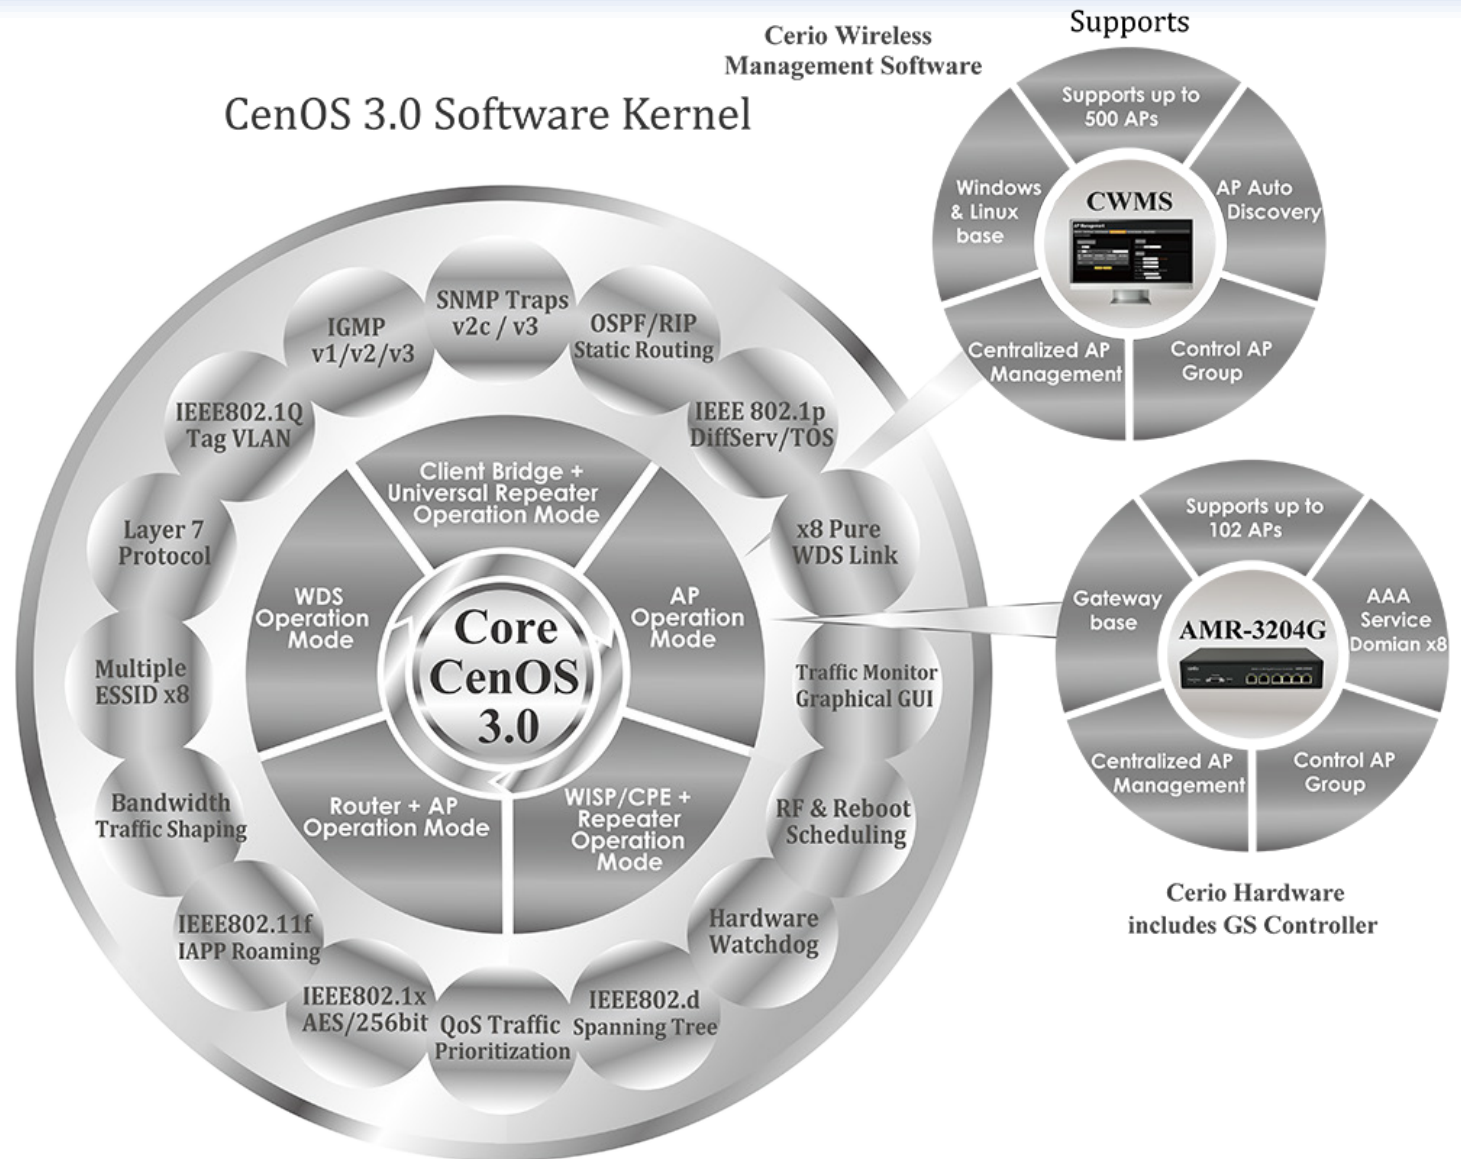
Supports

Cerio Wireless Management Software

CenOS 3.0 Software Kernel

Supports up to 500 APs

Windows & Linux base

CWMS

AP Auto Discovery

Centralized AP Management

Control AP Group

SNMP Traps v2c / v3

IGMP v1/v2/v3

OSPF/RIP Static Routing

IEEE802.1Q Tag VLAN

IEEE 802.1p DiffServ/TOS

Client Bridge + Universal Repeater Operation Mode

x8 Pure WDS Link

Layer 7 Protocol

WDS Operation Mode

Core CenOS 3.0

AP Operation Mode

Supports up to 102 APs

Gateway base

AMR-3204G

AAA Service Domian x8

Multiple ESSID x8

Traffic Monitor Graphical GUI

Centralized AP Management

Control AP Group

Bandwidth Traffic Shaping

Router + AP Operation Mode

WISP/CPE + Repeater Operation Mode

RF & Reboot Scheduling

Cerio Hardware includes GS Controller

IEEE802.11f IAPP Roaming

Hardware Watchdog

IEEE802.1x AES/256bit

QoS Traffic Prioritization

IEEE802.d Spanning Tree